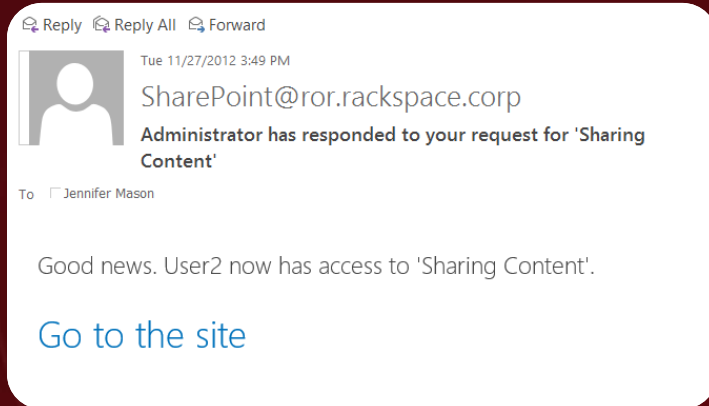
Reply Reply All Forward

Tue 11/27/2012 3:49 PM

SharePoint@ror.rackspace.corp

Administrator has responded to your request for 'Sharing Content'

To Jennifer Mason

Good news. User2 now has access to 'Sharing Content'.

Go to the site